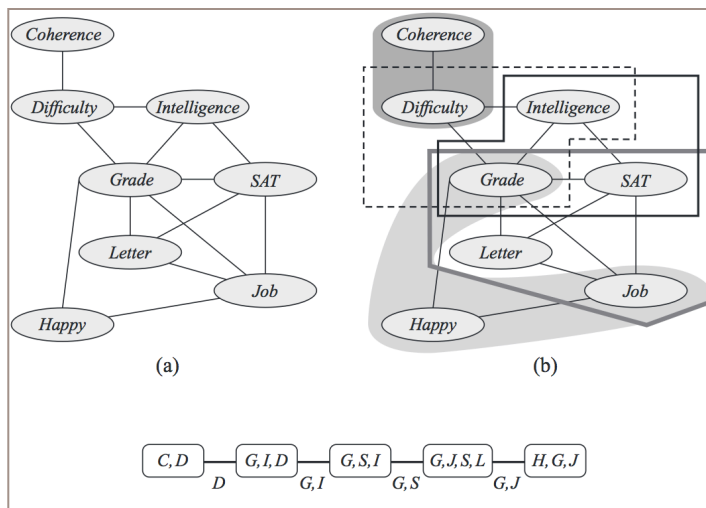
Coherence

Difficulty

Intelligence

Grade

SAT

Letter

Job

Happy

(a)

Coherence

Difficulty

Intelligence

Grade

SAT

Letter

Job

Happy

(b)

C, D

G, I, D

G, S, I

G, J, S, L

H, G, J

D

G, I

G, S

G, J